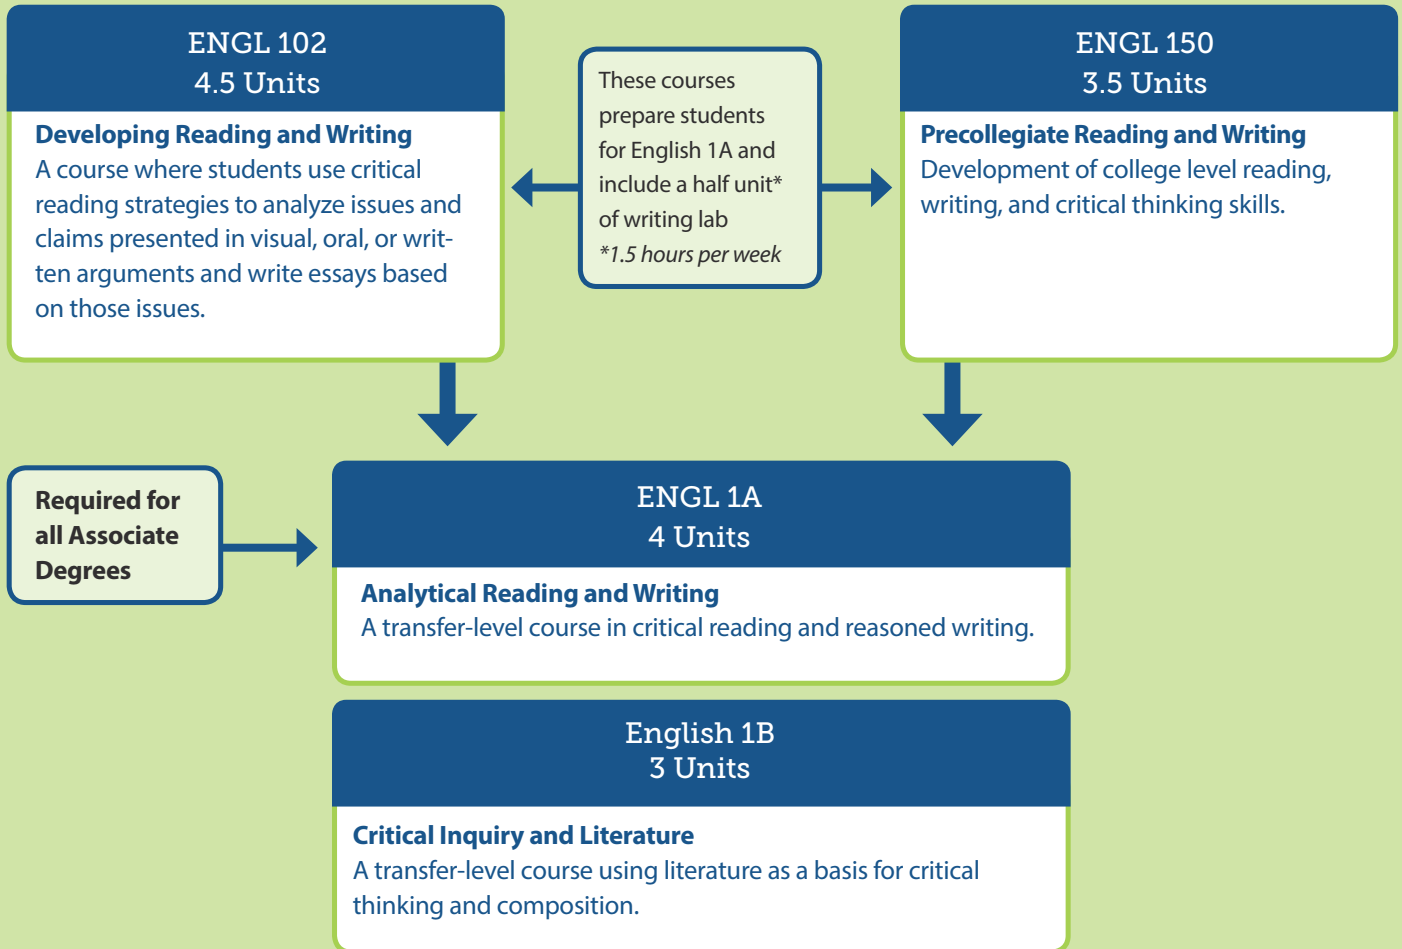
ENGL 102
4.5 Units

Developing Reading and Writing
A course where students use critical reading strategies to analyze issues and claims presented in visual, oral, or written arguments and write essays based on those issues.

These courses prepare students for English 1A and include a half unit* of writing lab
*1.5 hours per week

ENGL 150
3.5 Units

Precollegiate Reading and Writing
Development of college level reading, writing, and critical thinking skills.

Required for all Associate Degrees

ENGL 1A
4 Units

Analytical Reading and Writing
A transfer-level course in critical reading and reasoned writing.

English 1B
3 Units

Critical Inquiry and Literature
A transfer-level course using literature as a basis for critical thinking and composition.